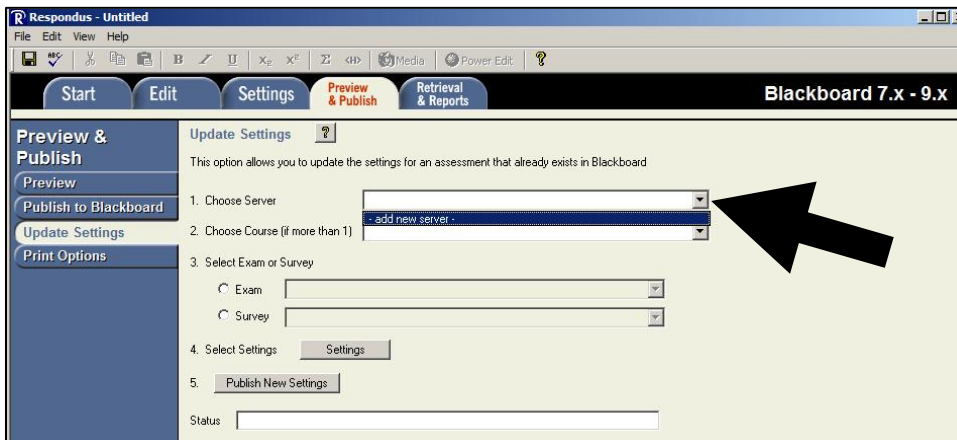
Respondus - Untitled

File Edit View Help

Media Power Edit

Start Edit Settings Preview & Publish Retrieval & Reports Blackboard 7.x - 9.x

Preview & Publish

Preview

Publish to Blackboard

Update Settings

Print Options

Update Settings ?

This option allows you to update the settings for an assessment that already exists in Blackboard

1. Choose Server

- add new server -

2. Choose Course (if more than 1)

3. Select Exam or Survey

Exam

Survey

4. Select Settings Settings

5. Publish New Settings

Status